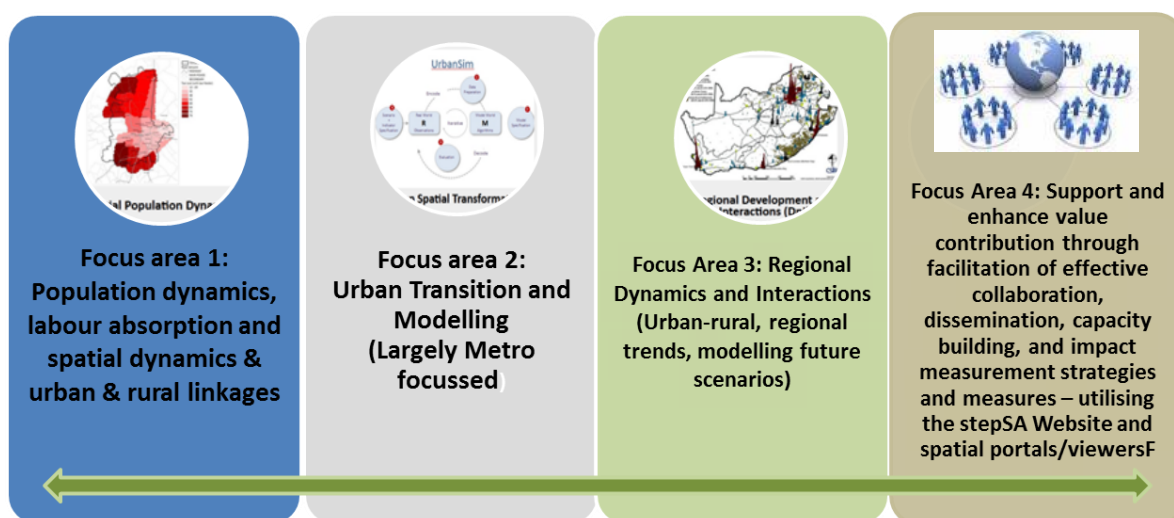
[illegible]ial Population Dyna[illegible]

Focus area 1: Population dynamics, labour absorption and spatial dynamics & urban & rural linkages

UrbanSim

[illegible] Spatial Transform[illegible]

Focus area 2: Urban Transition and Modelling (Largely Metro focussed)

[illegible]gional Development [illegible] Interactions (Do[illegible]

Focus Area 3: Regional Dynamics and Interactions (Urban-rural, regional trends, modelling future scenarios)

Focus Area 4: Support and enhance value contribution through facilitation of effective collaboration, dissemination, capacity building, and impact measurement strategies and measures – utilising the stepSA Website and spatial portals/viewersF